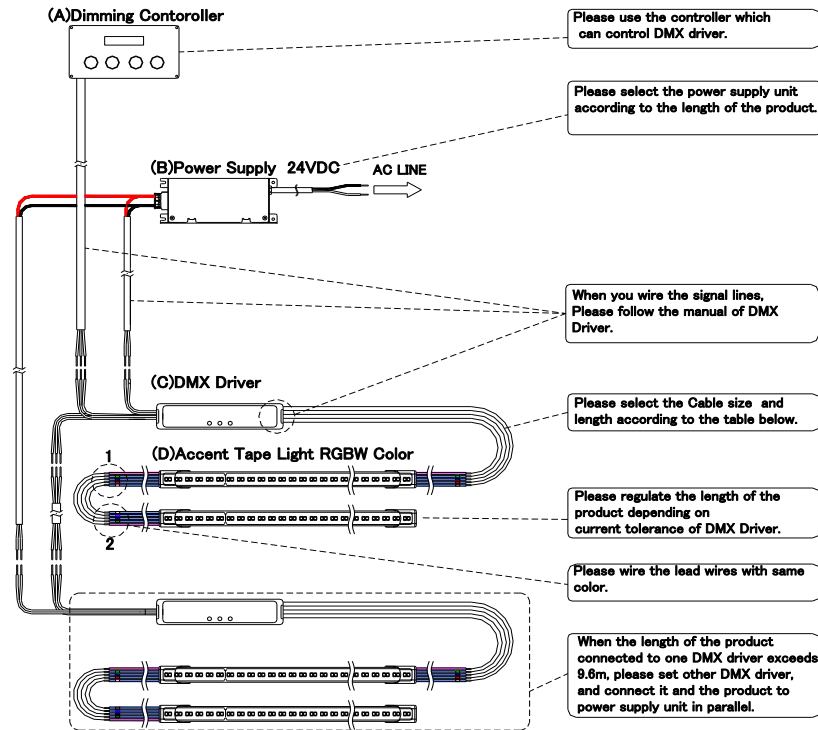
(A)Dimming Contoroller

Please use the controller which can control DMX driver.

Please select the power supply unit according to the length of the product.

(B)Power Supply 24VDC

AC LINE

When you wire the signal lines, Please follow the manual of DMX Driver.

(C)DMX Driver

Please select the Cable size and length according to the table below.

(D)Accent Tape Light RGBW Color

1

2

Please regulate the length of the product depending on current tolerance of DMX Driver.

Please wire the lead wires with same color.

When the length of the product connected to one DMX driver exceeds 9.6m, please set other DMX driver, and connect it and the product to power supply unit in parallel.